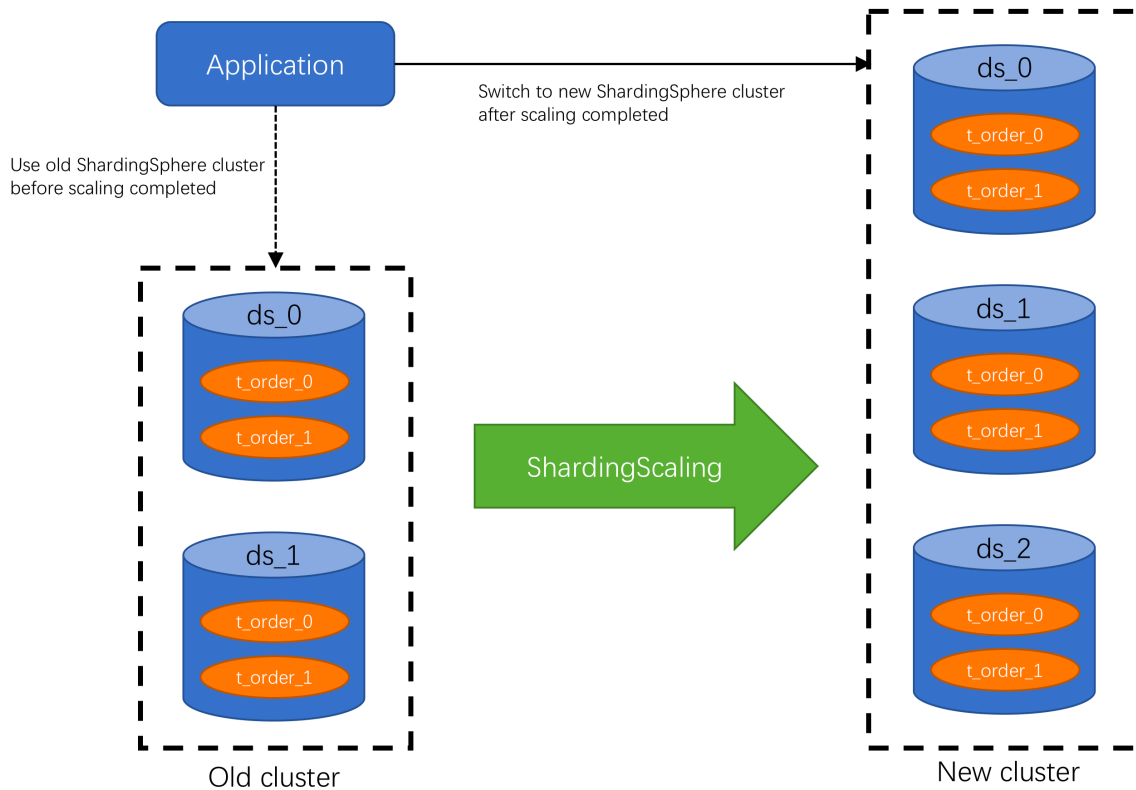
Application

Switch to new ShardingSphere cluster after scaling completed

Use old ShardingSphere cluster before scaling completed

ds_0
t_order_0
t_order_1

ds_1
t_order_0
t_order_1

Old cluster

ShardingScaling

ds_0
t_order_0
t_order_1

ds_1
t_order_0
t_order_1

ds_2
t_order_0
t_order_1

New cluster